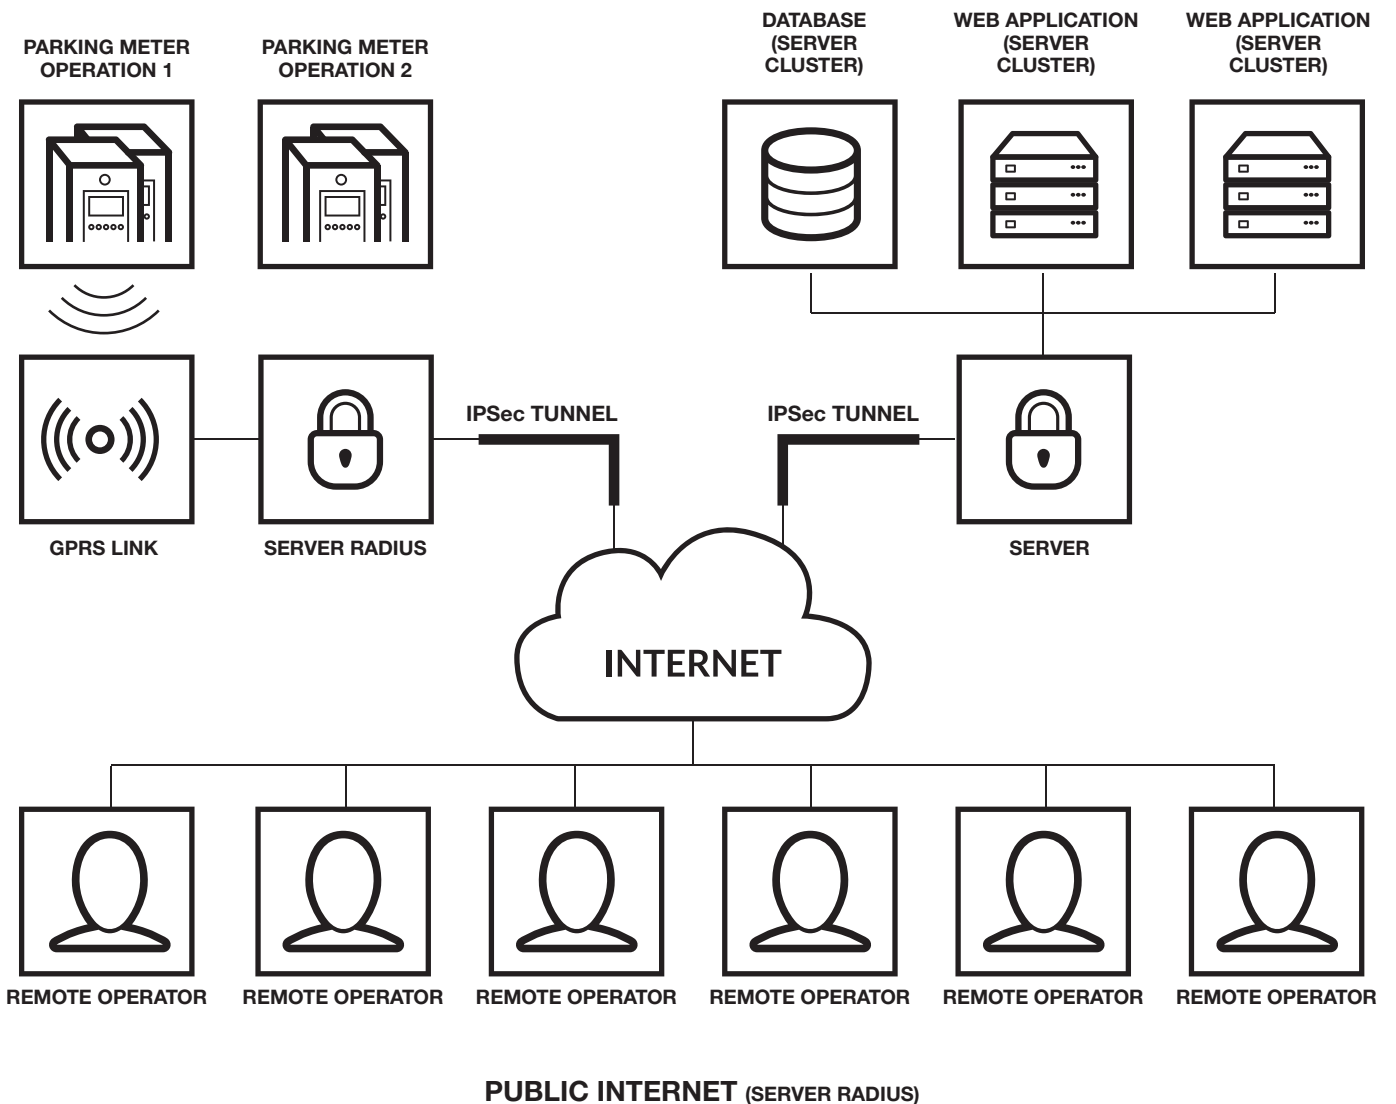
PARKING METER OPERATION 1

PARKING METER OPERATION 2

DATABASE (SERVER CLUSTER)

WEB APPLICATION (SERVER CLUSTER)

WEB APPLICATION (SERVER CLUSTER)

IPSec TUNNEL

IPSec TUNNEL

GPRS LINK

SERVER RADIUS

SERVER

INTERNET

REMOTE OPERATOR

REMOTE OPERATOR

REMOTE OPERATOR

REMOTE OPERATOR

REMOTE OPERATOR

REMOTE OPERATOR

PUBLIC INTERNET (SERVER RADIUS)